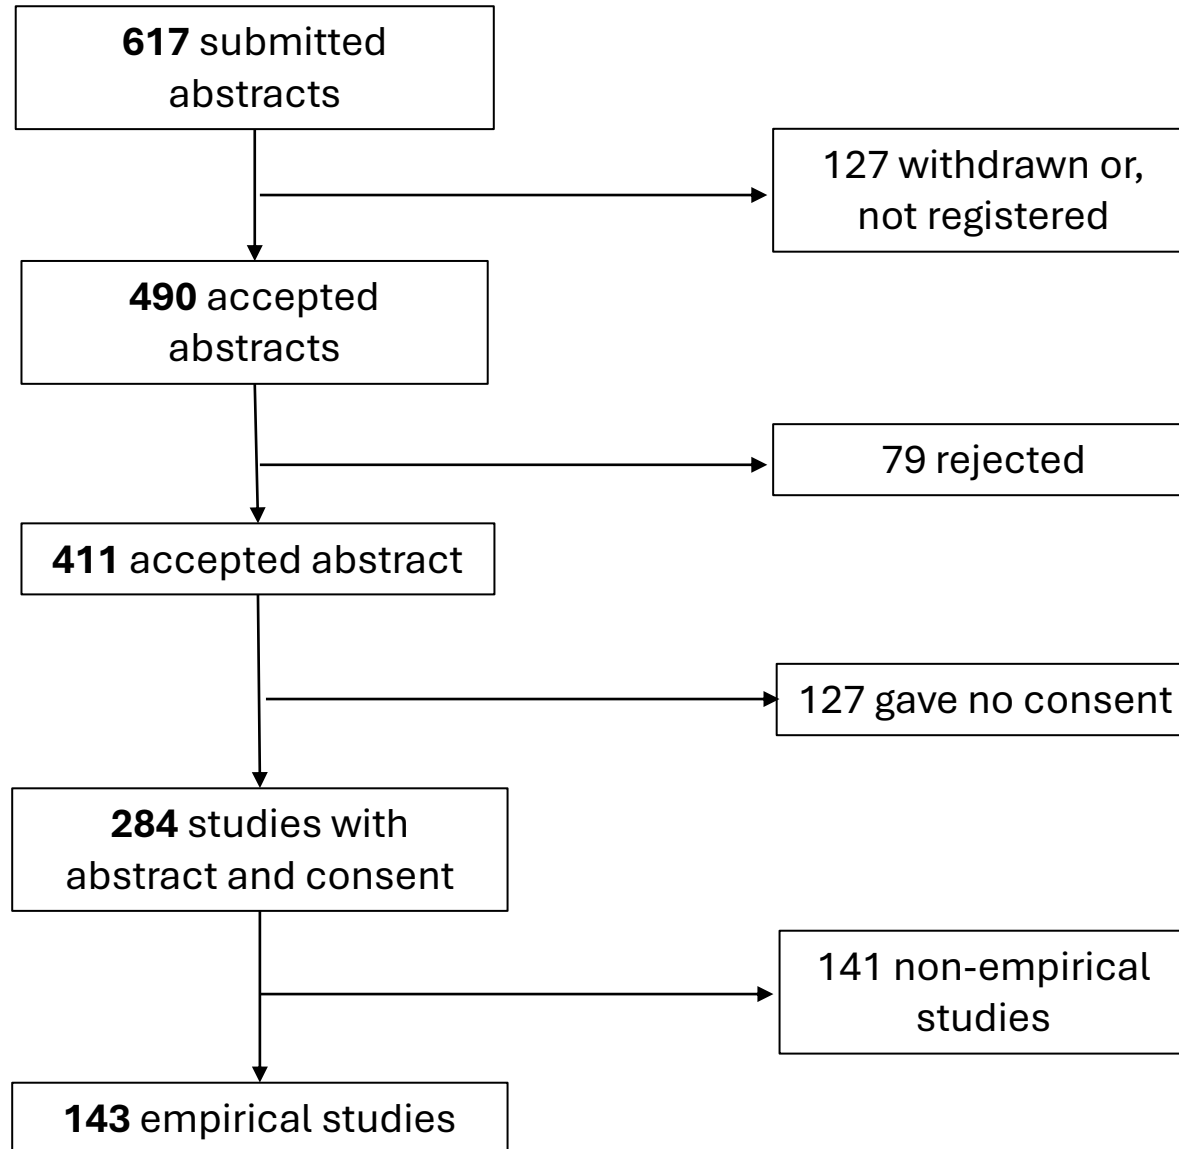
**617** submitted abstracts

127 withdrawn or, not registered

**490** accepted abstracts

79 rejected

**411** accepted abstract

127 gave no consent

**284** studies with abstract and consent

141 non-empirical studies

**143** empirical studies